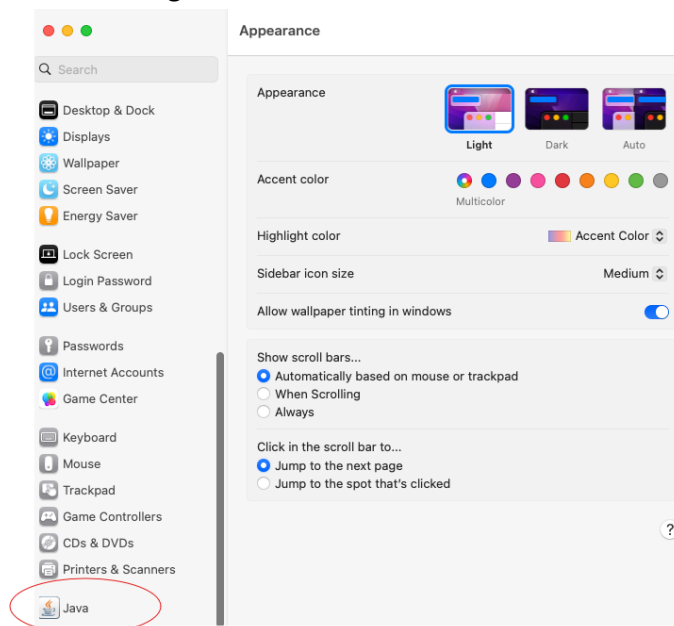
Search

Desktop & Dock
Displays
Wallpaper
Screen Saver
Energy Saver

Lock Screen
Login Password
Users & Groups

Passwords
Internet Accounts
Game Center

Keyboard
Mouse
Trackpad
Game Controllers
CDs & DVDs
Printers & Scanners

Java

Appearance

Appearance
Light
Dark
Auto

Accent color
Multicolor

Highlight color
Accent Color

Sidebar icon size
Medium

Allow wallpaper tinting in windows

Show scroll bars...
Automatically based on mouse or trackpad
When Scrolling
Always

Click in the scroll bar to...
Jump to the next page
Jump to the spot that's clicked

?